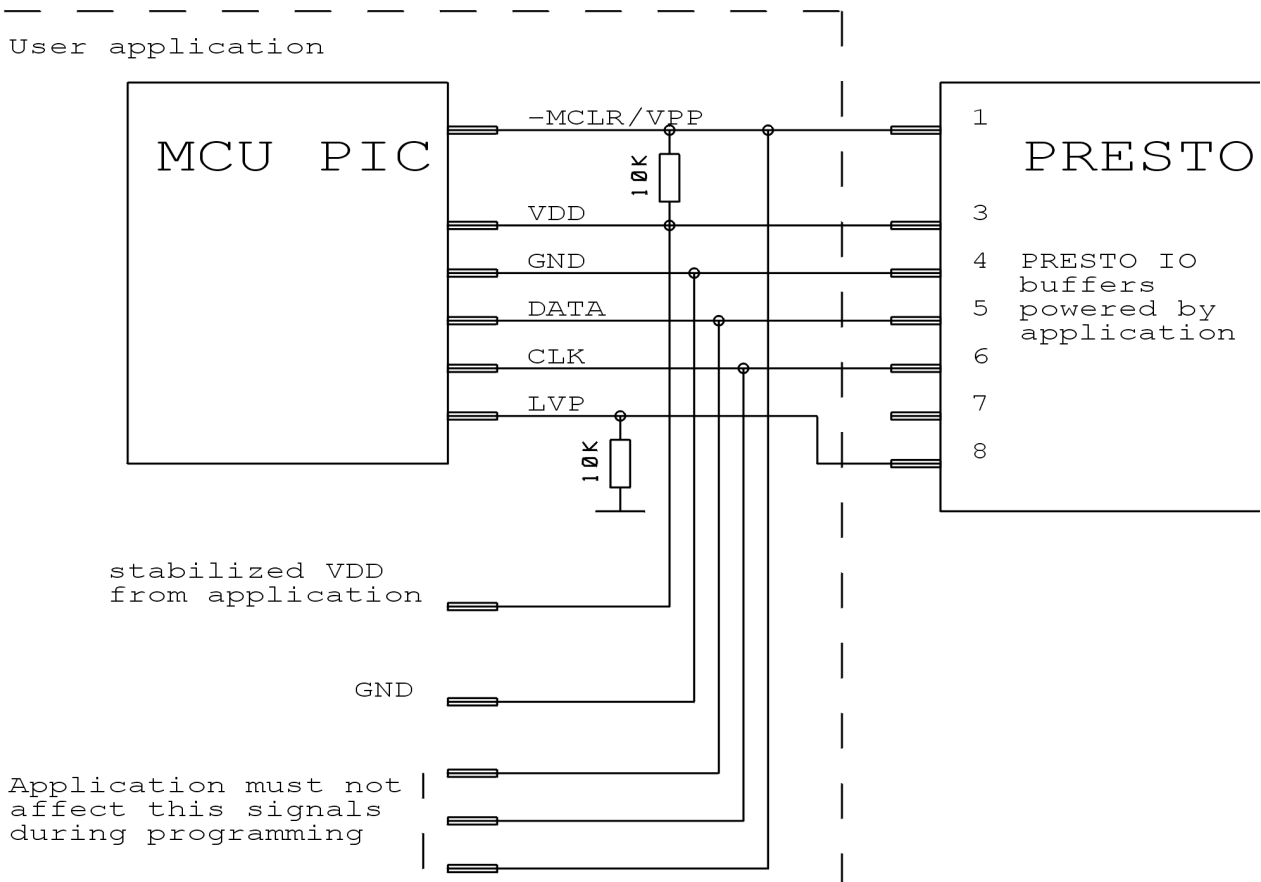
User application

MCU PIC

-MCLR/VPP

10K

VDD

GND

DATA

CLK

LVP

10K

PRESTO

1

3

4

5

6

7

8

PRESTO IO buffers powered by application

stabilized VDD from application

GND

Application must not affect this signals during programming